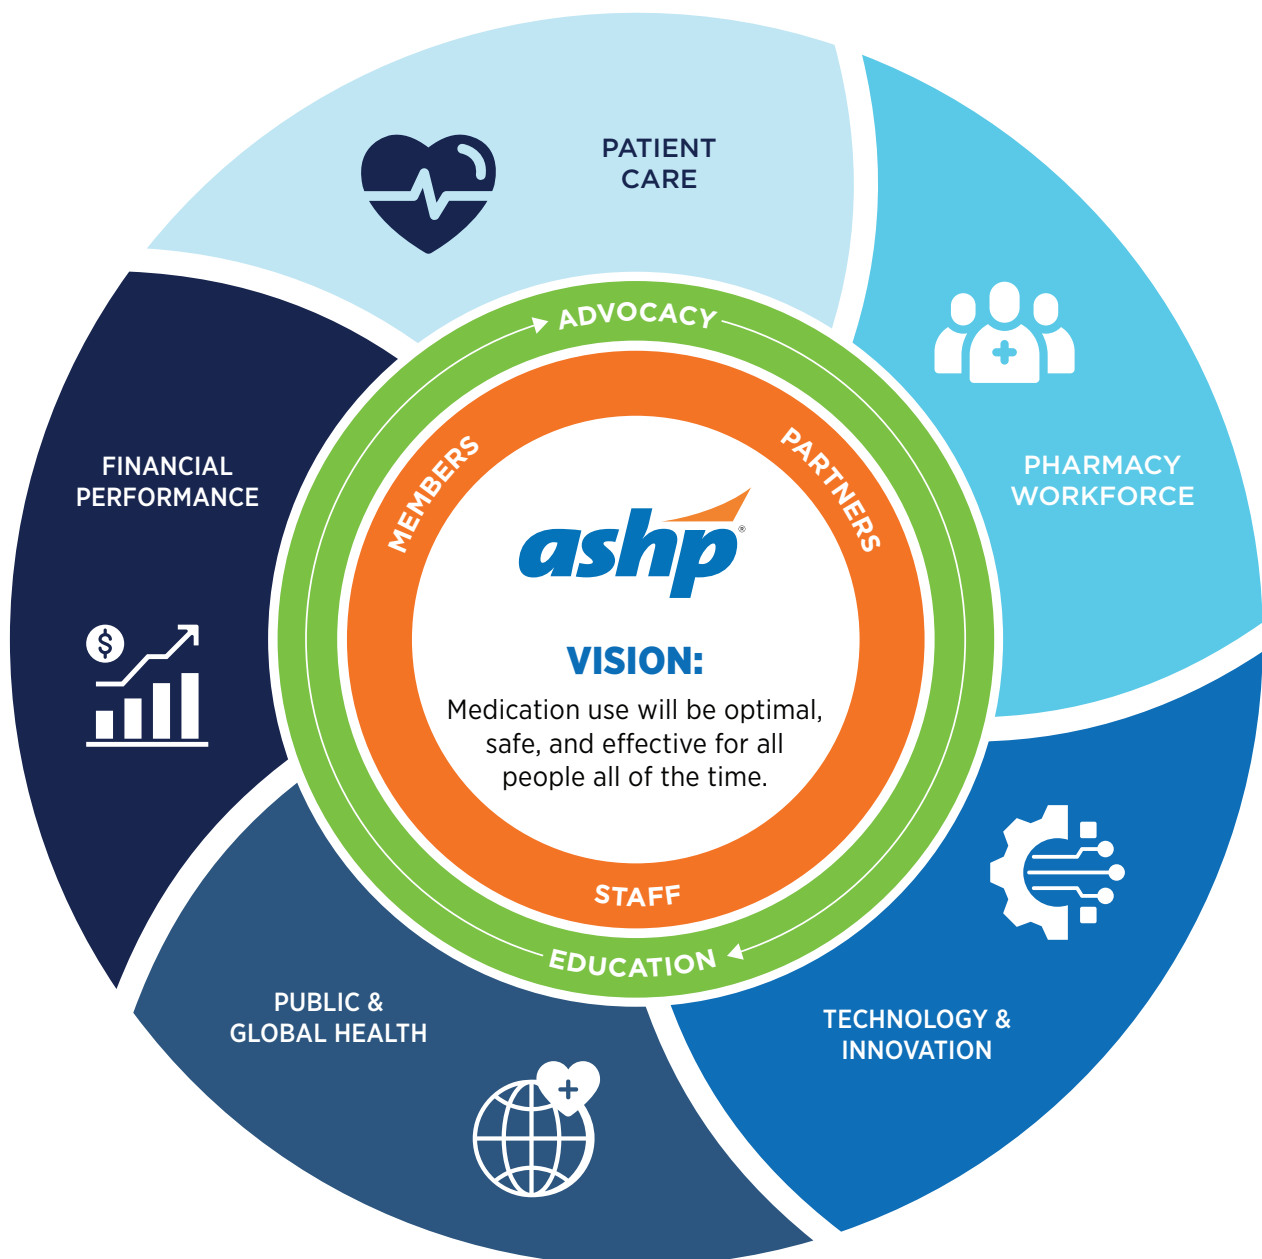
PATIENT CARE

PHARMACY WORKFORCE

TECHNOLOGY & INNOVATION

PUBLIC & GLOBAL HEALTH

FINANCIAL PERFORMANCE

ADVOCACY

MEMBERS

PARTNERS

ashp

VISION:

Medication use will be optimal, safe, and effective for all people all of the time.

STAFF

EDUCATION